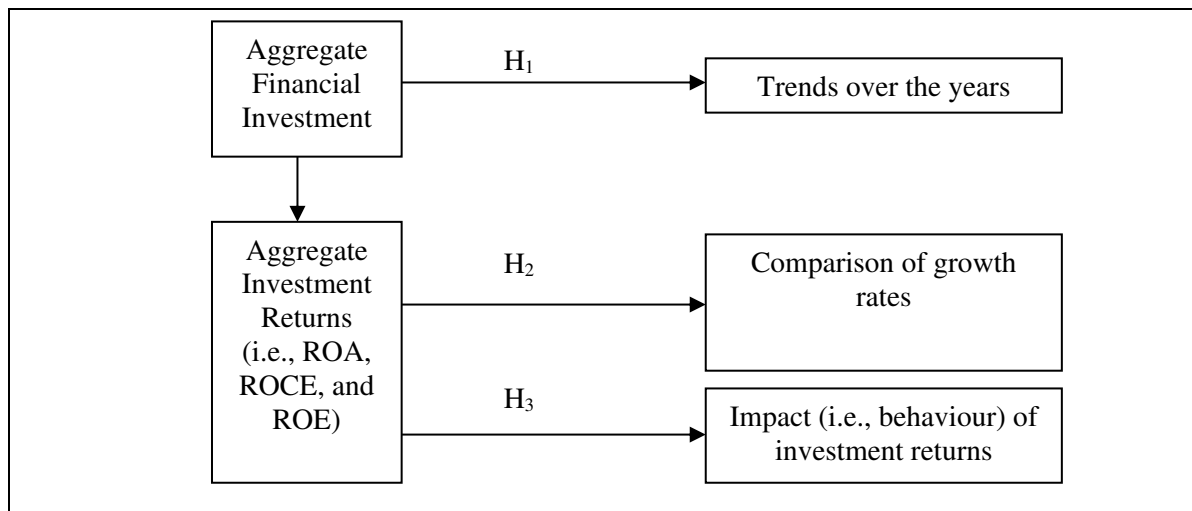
Aggregate Financial Investment

$H_1$

Trends over the years

Aggregate Investment Returns (i.e., ROA, ROCE, and ROE)

$H_2$

Comparison of growth rates

$H_3$

Impact (i.e., behaviour) of investment returns